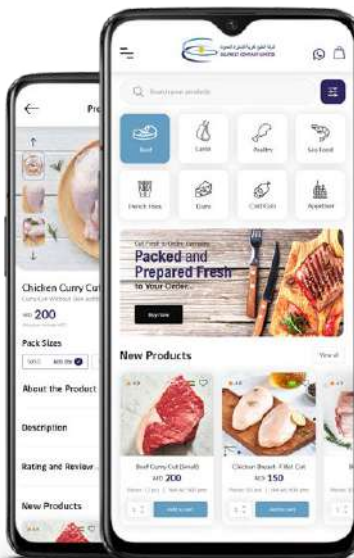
Pr

Chicken Curry Cut

AED 200

Pack Sizes

About the Product

Description

Rating and Review

New Products

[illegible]

Search your products

Beef

Lamb

Poultry

Sea Food

French Fries

Dairy

Cold Cuts

Appetizer

Get Fresh to Order. Genuine

Packed and Prepared Fresh

To Your Order...

Buy now

New Products

View all

Beef Curry Cut (Small)

AED 200

Add to cart

Chicken Breast - Fillet Cut

AED 150

Add to cart